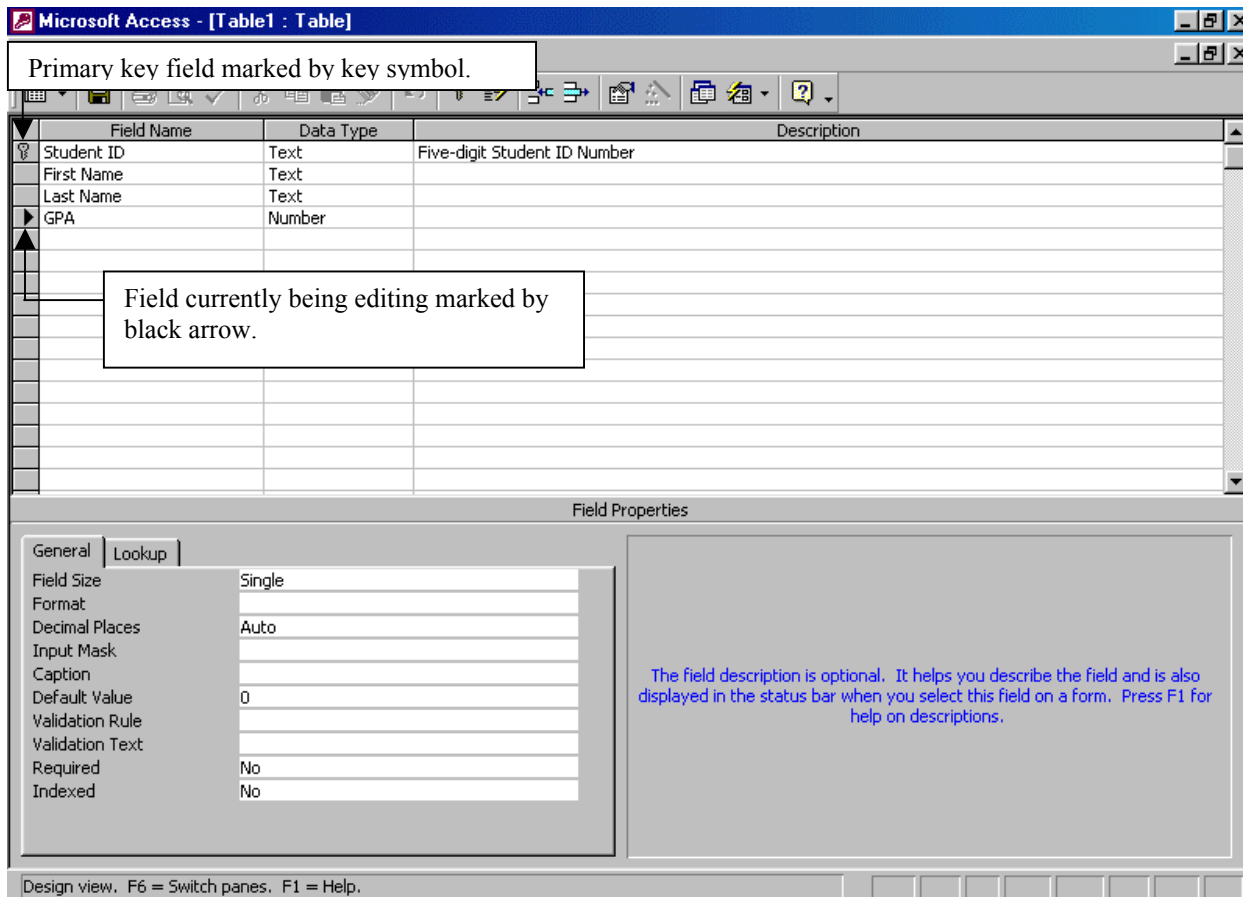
Microsoft Access - [Table1 : Table]

Primary key field marked by key symbol.

| Field Name | Data Type | Description |
|---|---|---|
| Student ID | Text | Five-digit Student ID Number |
| First Name | Text | |
| Last Name | Text | |
| GPA | Number | |

Field currently being editing marked by black arrow.

Field Properties

General | Lookup

| | |
|---|---|
| Field Size | Single |
| Format | |
| Decimal Places | Auto |
| Input Mask | |
| Caption | |
| Default Value | 0 |
| Validation Rule | |
| Validation Text | |
| Required | No |
| Indexed | No |

The field description is optional. It helps you describe the field and is also displayed in the status bar when you select this field on a form. Press F1 for help on descriptions.

Design view. F6 = Switch panes. F1 = Help.